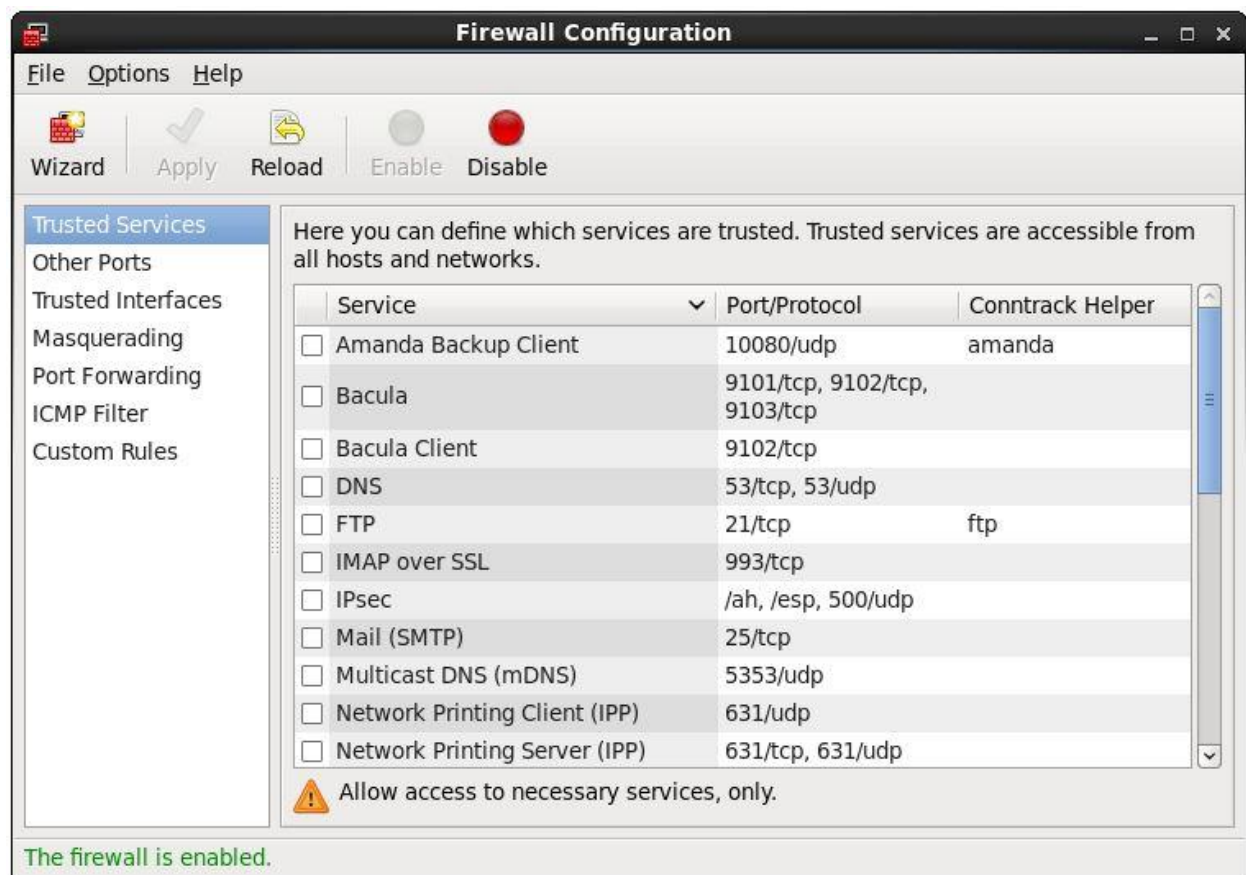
Firewall Configuration

File Options Help

Wizard Apply Reload Enable Disable

Trusted Services
Other Ports
Trusted Interfaces
Masquerading
Port Forwarding
ICMP Filter
Custom Rules

Here you can define which services are trusted. Trusted services are accessible from all hosts and networks.

| | Service | Port/Protocol | Conntrack Helper |
|---|---|---|---|
| ☐ | Amanda Backup Client | 10080/udp | amanda |
| ☐ | Bacula | 9101/tcp, 9102/tcp, 9103/tcp | |
| ☐ | Bacula Client | 9102/tcp | |
| ☐ | DNS | 53/tcp, 53/udp | |
| ☐ | FTP | 21/tcp | ftp |
| ☐ | IMAP over SSL | 993/tcp | |
| ☐ | IPsec | /ah, /esp, 500/udp | |
| ☐ | Mail (SMTP) | 25/tcp | |
| ☐ | Multicast DNS (mDNS) | 5353/udp | |
| ☐ | Network Printing Client (IPP) | 631/udp | |
| ☐ | Network Printing Server (IPP) | 631/tcp, 631/udp | |

Allow access to necessary services, only.

The firewall is enabled.